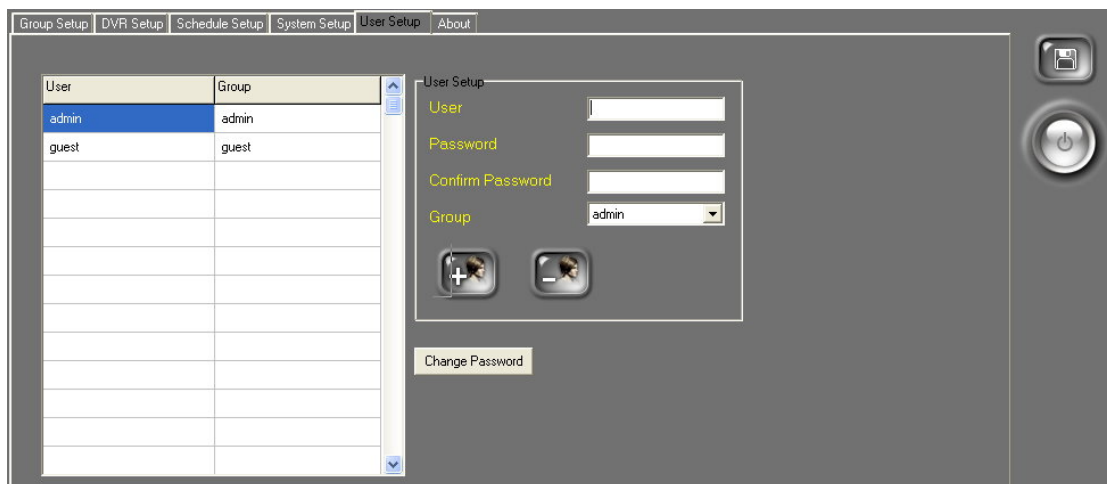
Group Setup | DVR Setup | Schedule Setup | System Setup | User Setup | About

| User | Group |
|---|---|
| admin | admin |
| guest | guest |

User Setup
User
Password
Confirm Password
Group admin

Change Password